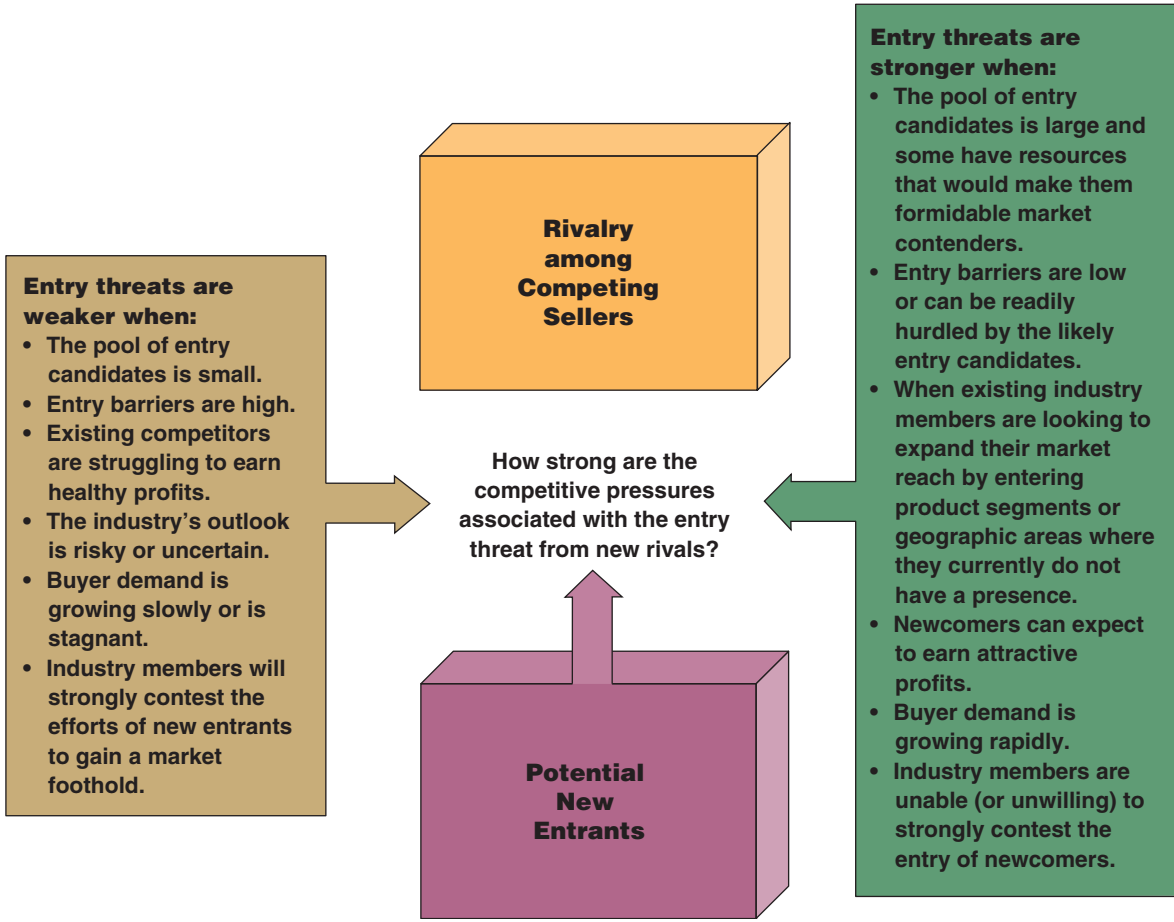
Entry threats are weaker when:
• The pool of entry candidates is small.
• Entry barriers are high.
• Existing competitors are struggling to earn healthy profits.
• The industry's outlook is risky or uncertain.
• Buyer demand is growing slowly or is stagnant.
• Industry members will strongly contest the efforts of new entrants to gain a market foothold.

Rivalry among Competing Sellers

How strong are the competitive pressures associated with the entry threat from new rivals?

Potential New Entrants

Entry threats are stronger when:
• The pool of entry candidates is large and some have resources that would make them formidable market contenders.
• Entry barriers are low or can be readily hurdled by the likely entry candidates.
• When existing industry members are looking to expand their market reach by entering product segments or geographic areas where they currently do not have a presence.
• Newcomers can expect to earn attractive profits.
• Buyer demand is growing rapidly.
• Industry members are unable (or unwilling) to strongly contest the entry of newcomers.